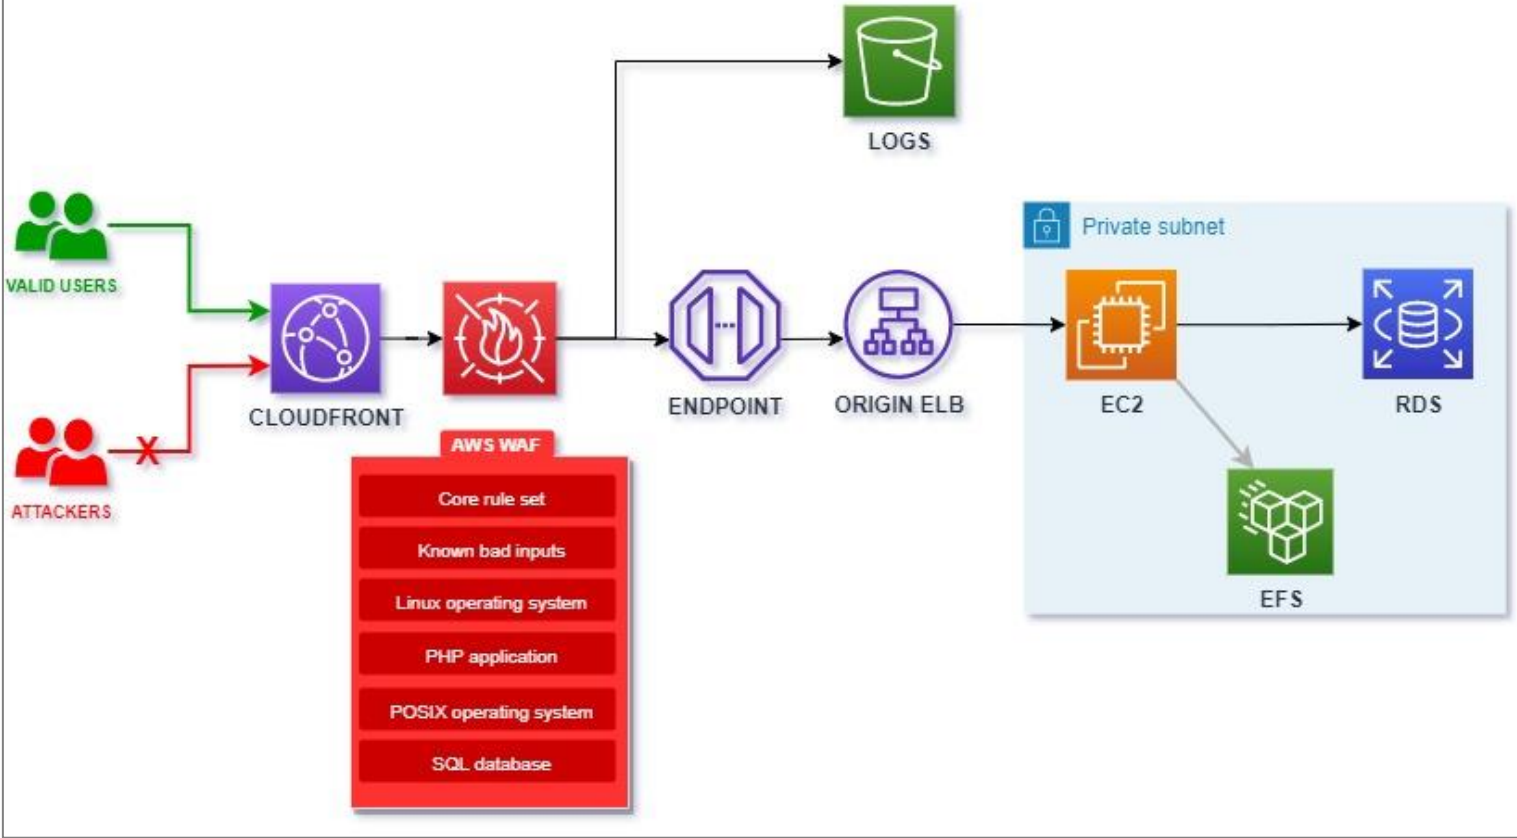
LOGS

VALID USERS

ATTACKERS

CLOUDFRONT

ENDPOINT

ORIGIN ELB

Private subnet

EC2

RDS

EFS

AWS WAF

Core rule set

Known bad inputs

Linux operating system

PHP application

POSIX operating system

SQL database